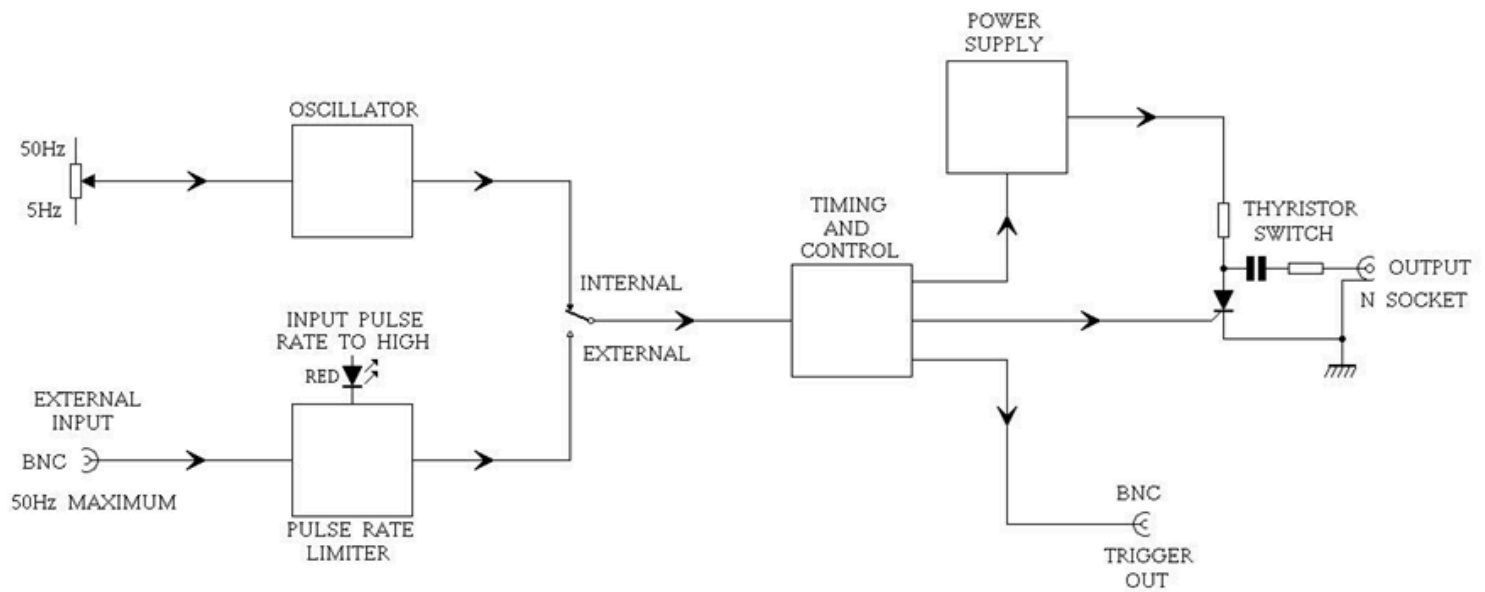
POWER SUPPLY

OSCILLATOR

50Hz

5Hz

TIMING AND CONTROL

THYRISTOR SWITCH

INTERNAL

OUTPUT

N SOCKET

INPUT PULSE RATE TO HIGH

RED

EXTERNAL

EXTERNAL INPUT

BNC

50Hz MAXIMUM

PULSE RATE LIMITER

BNC

TRIGGER OUT